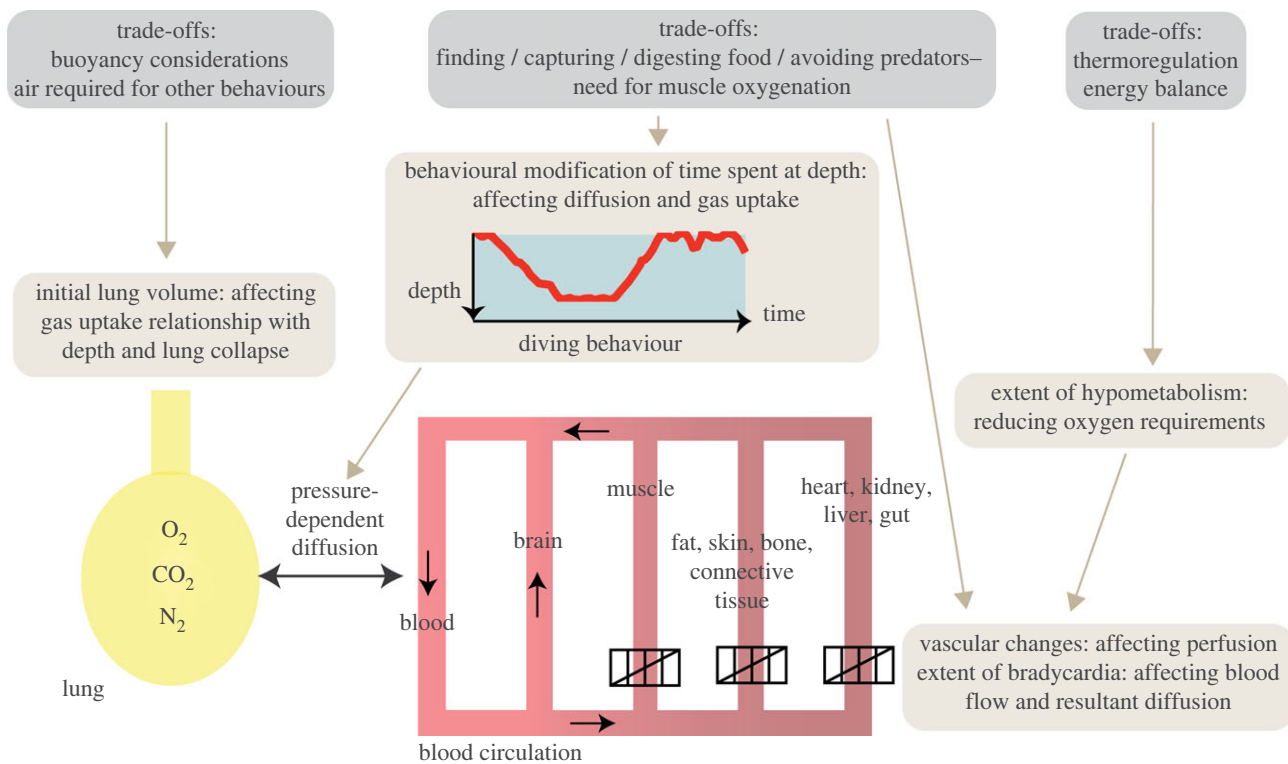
trade-offs:
buoyancy considerations
air required for other behaviours

trade-offs:
finding / capturing / digesting food / avoiding predators–
need for muscle oxygenation

trade-offs:
thermoregulation
energy balance

behavioural modification of time spent at depth:
affecting diffusion and gas uptake

depth

time

diving behaviour

initial lung volume: affecting
gas uptake relationship with
depth and lung collapse

extent of hypometabolism:
reducing oxygen requirements

$O_2$
$CO_2$
$N_2$

lung

pressure-
dependent
diffusion

blood

brain

muscle

fat, skin, bone,
connective
tissue

heart, kidney,
liver, gut

blood circulation

vascular changes: affecting perfusion
extent of bradycardia: affecting blood
flow and resultant diffusion